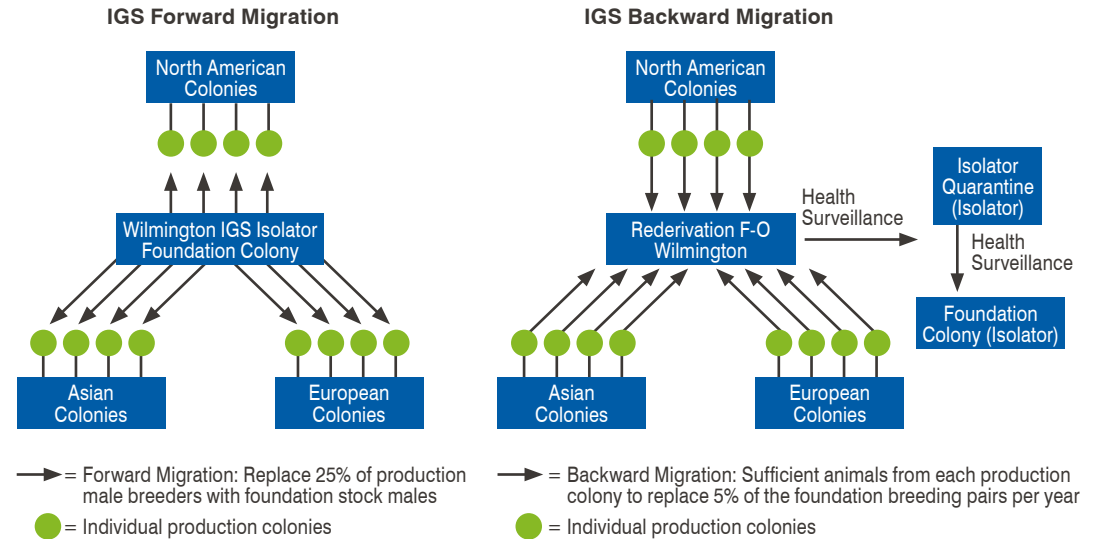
IGS Forward Migration

North American Colonies

Wilmington IGS Isolator Foundation Colony

Asian Colonies

European Colonies

= Forward Migration: Replace 25% of production male breeders with foundation stock males

= Individual production colonies

IGS Backward Migration

North American Colonies

Rederivation F-O Wilmington

Health Surveillance

Isolator Quarantine (Isolator)

Health Surveillance

Foundation Colony (Isolator)

Asian Colonies

European Colonies

= Backward Migration: Sufficient animals from each production colony to replace 5% of the foundation breeding pairs per year

= Individual production colonies